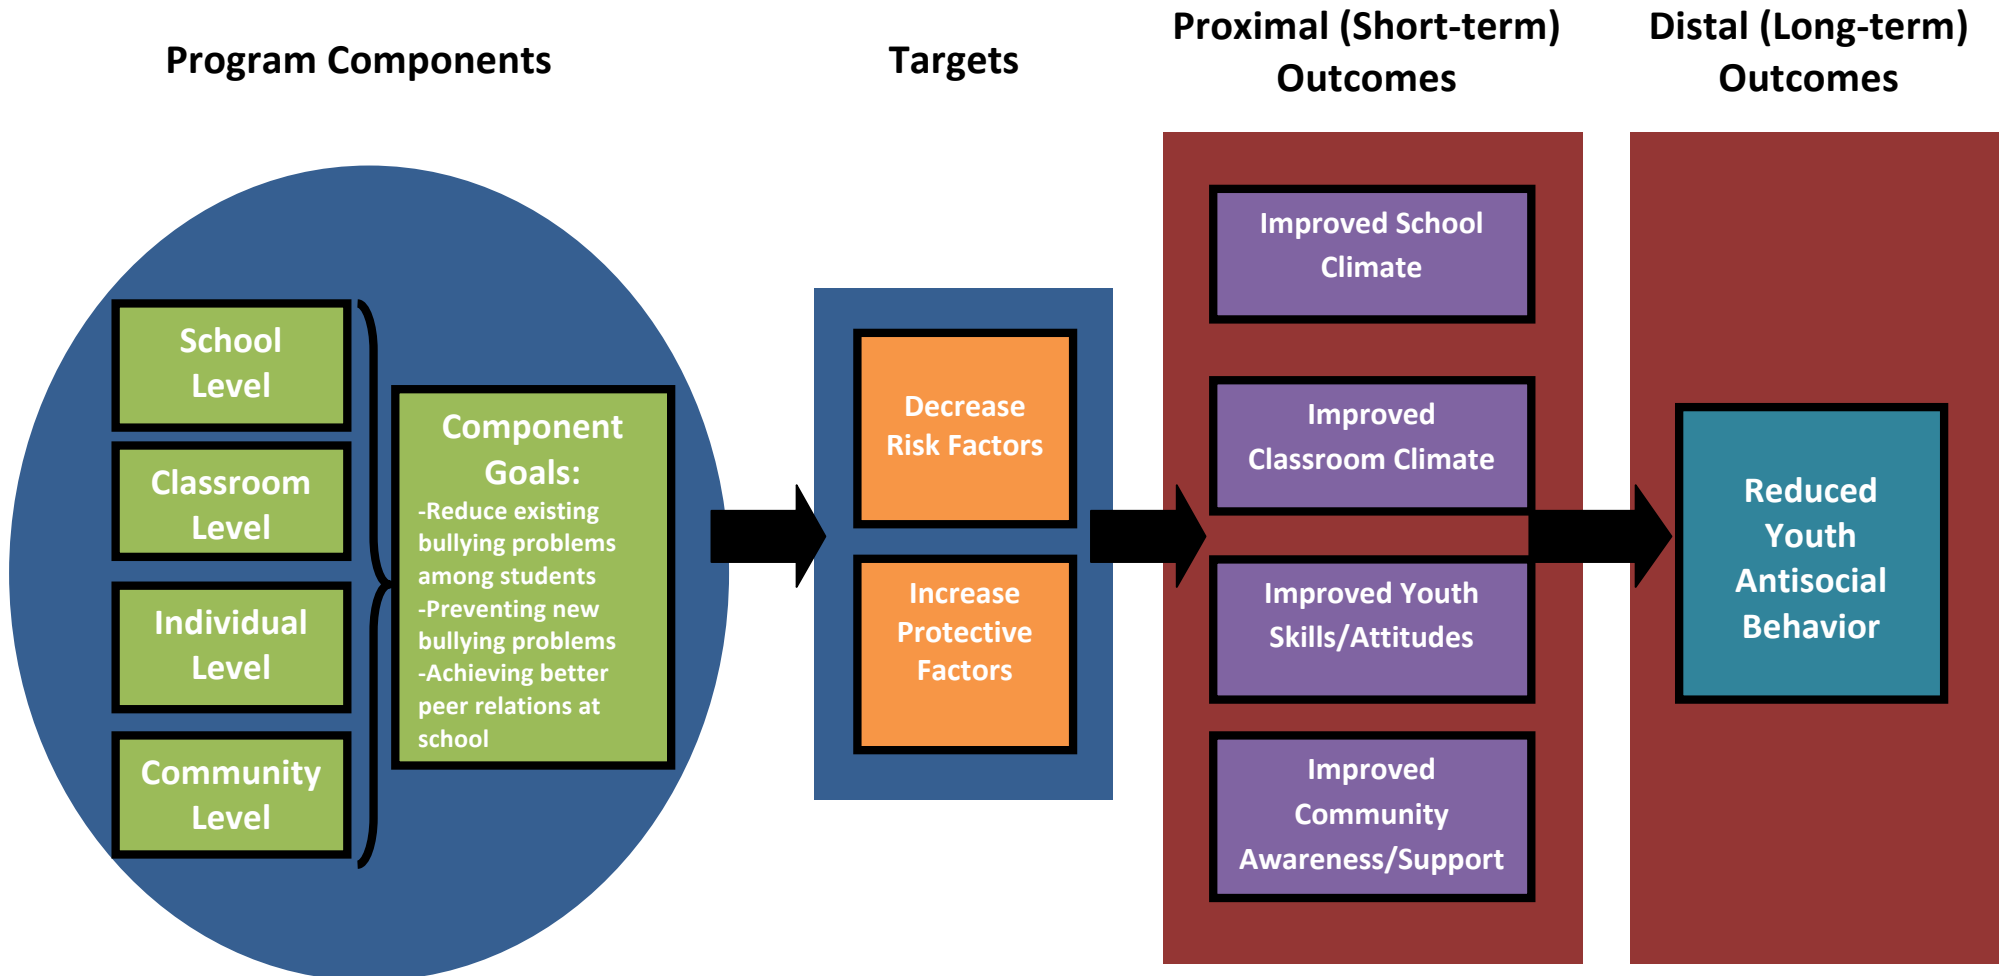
Program Components

Targets

Proximal (Short-term) Outcomes

Distal (Long-term) Outcomes

School Level

Classroom Level

Individual Level

Community Level

Component Goals:
-Reduce existing bullying problems among students
-Preventing new bullying problems
-Achieving better peer relations at school

Decrease Risk Factors

Increase Protective Factors

Improved School Climate

Improved Classroom Climate

Improved Youth Skills/Attitudes

Improved Community Awareness/Support

Reduced Youth Antisocial Behavior